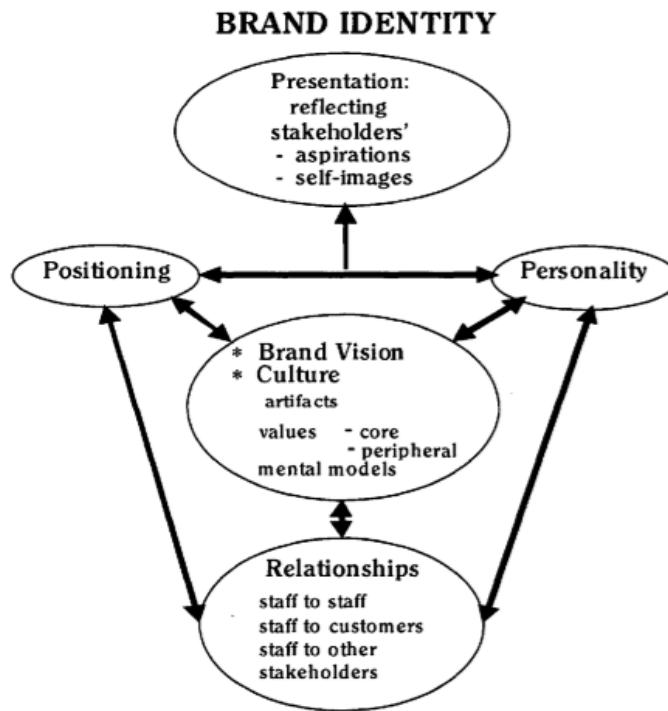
BRAND IDENTITY

Presentation: reflecting stakeholders'
- aspirations
- self-images

Positioning

Personality

* Brand Vision
* Culture
artifacts
values - core
- peripheral
mental models

Relationships
staff to staff
staff to customers
staff to other stakeholders